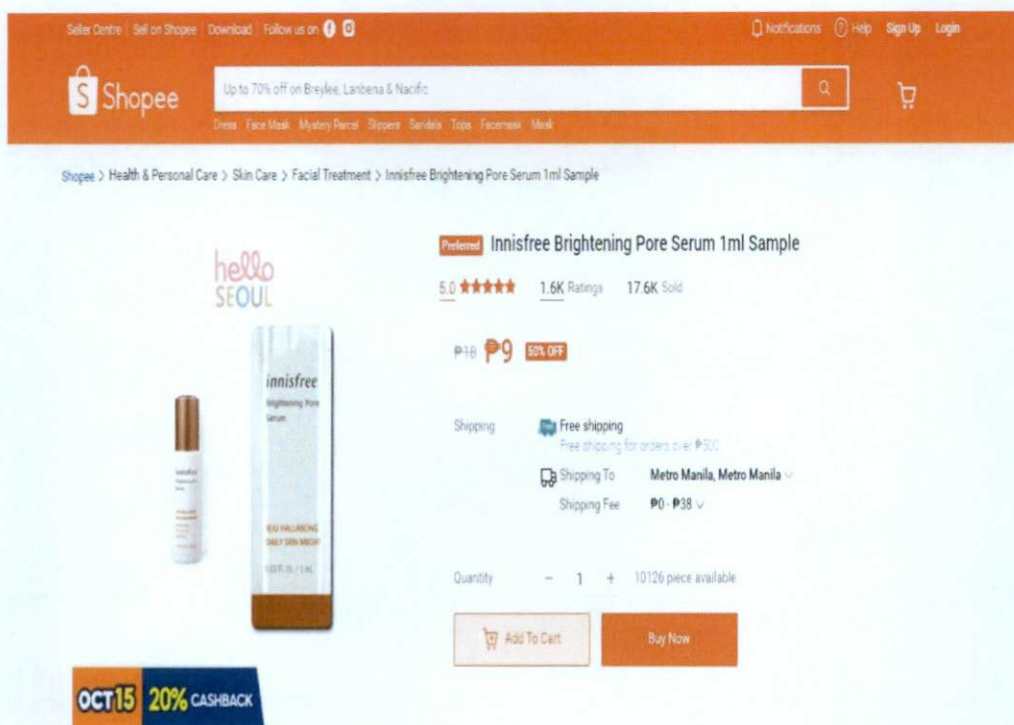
Seller Centre | Sell on Shopee | Download | Follow us on

Notifications Help Sign Up Login

Shopee

Up to 70% off on Breylee, Lanbena & Nacific

Dress Face Mask Mystery Parcel Slippers Sandals Tops Facemask Mask

Shopee > Health & Personal Care > Skin Care > Facial Treatment > Innisfree Brightening Pore Serum 1ml Sample

hello SEOUL

innisfree Brightening Pore Serum

JEJU HALLABONG DAILY SKIN BRIGHT

Preferred Innisfree Brightening Pore Serum 1ml Sample

5.0 ★★★★★ 1.6K Ratings 17.6K Sold

₱18 ₱9 50% OFF

Shipping

Free shipping
Free shipping for orders over ₱500

Shipping To Metro Manila, Metro Manila

Shipping Fee ₱0 - ₱38

Quantity − 1 + 10126 piece available

Add To Cart

Buy Now

OCT15 20% CASHBACK